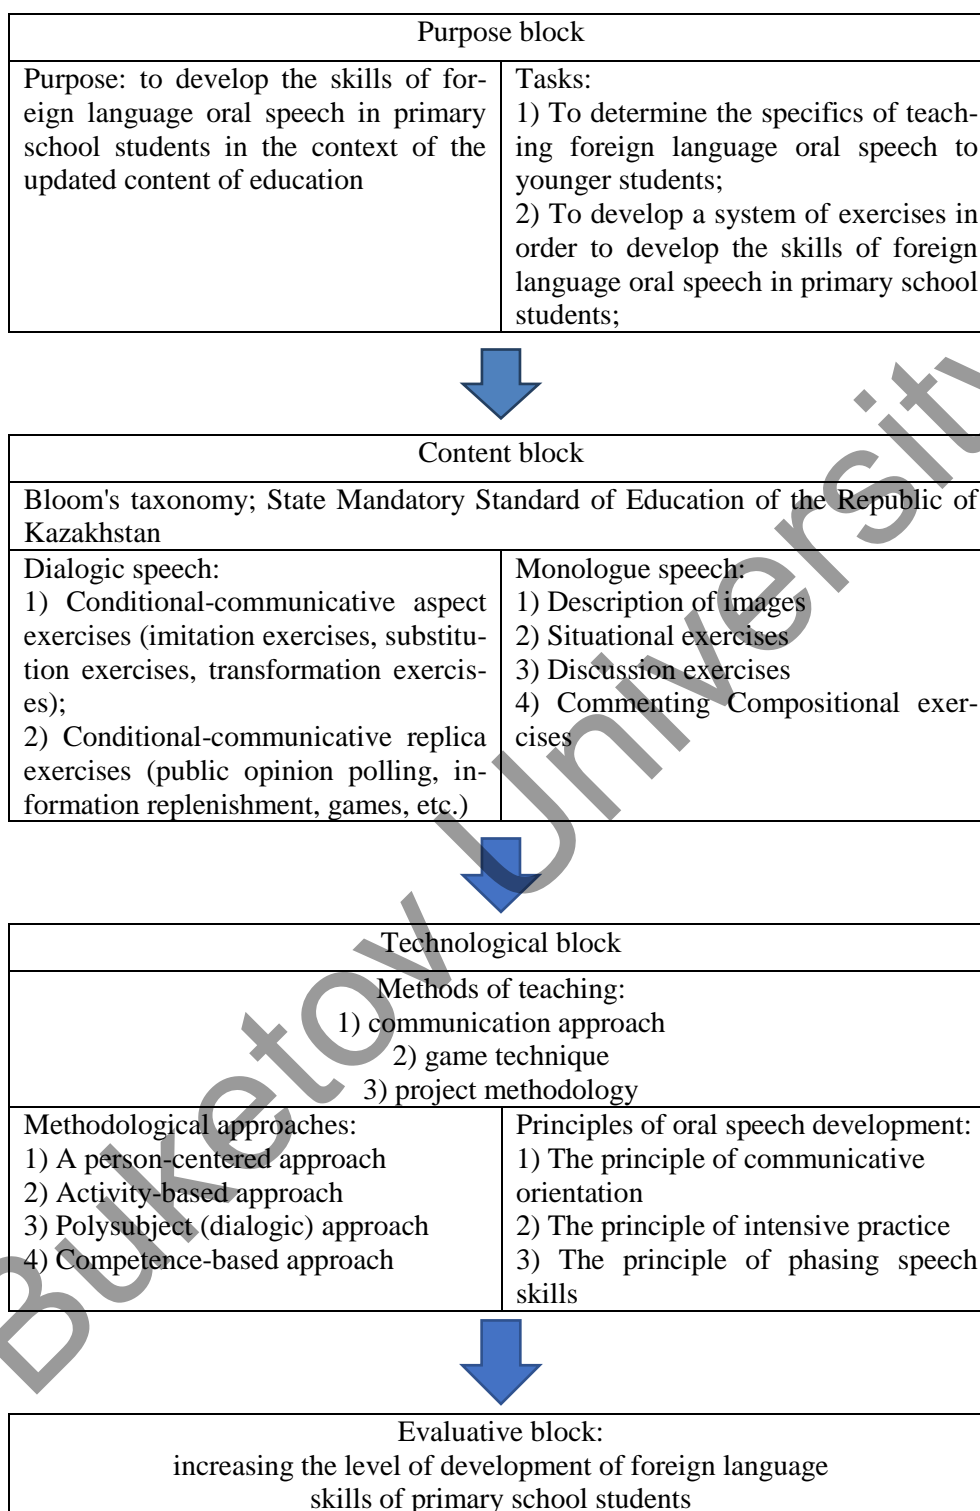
| Purpose block | |
|---|---|
| Purpose: to develop the skills of foreign language oral speech in primary school students in the context of the updated content of education | Tasks:<br>1) To determine the specifics of teaching foreign language oral speech to younger students;<br>2) To develop a system of exercises in order to develop the skills of foreign language oral speech in primary school students; |

| Content block | |
|---|---|
| Bloom's taxonomy; State Mandatory Standard of Education of the Republic of Kazakhstan | |
| Dialogic speech:<br>1) Conditional-communicative aspect exercises (imitation exercises, substitution exercises, transformation exercises);<br>2) Conditional-communicative replica exercises (public opinion polling, information replenishment, games, etc.) | Monologue speech:<br>1) Description of images<br>2) Situational exercises<br>3) Discussion exercises<br>4) Commenting Compositional exercises |

| Technological block | |
|---|---|
| Methods of teaching:<br>1) communication approach<br>2) game technique<br>3) project methodology | |
| Methodological approaches:<br>1) A person-centered approach<br>2) Activity-based approach<br>3) Polysubject (dialogic) approach<br>4) Competence-based approach | Principles of oral speech development:<br>1) The principle of communicative orientation<br>2) The principle of intensive practice<br>3) The principle of phasing speech skills |

Evaluative block:
increasing the level of development of foreign language skills of primary school students

Buketov University